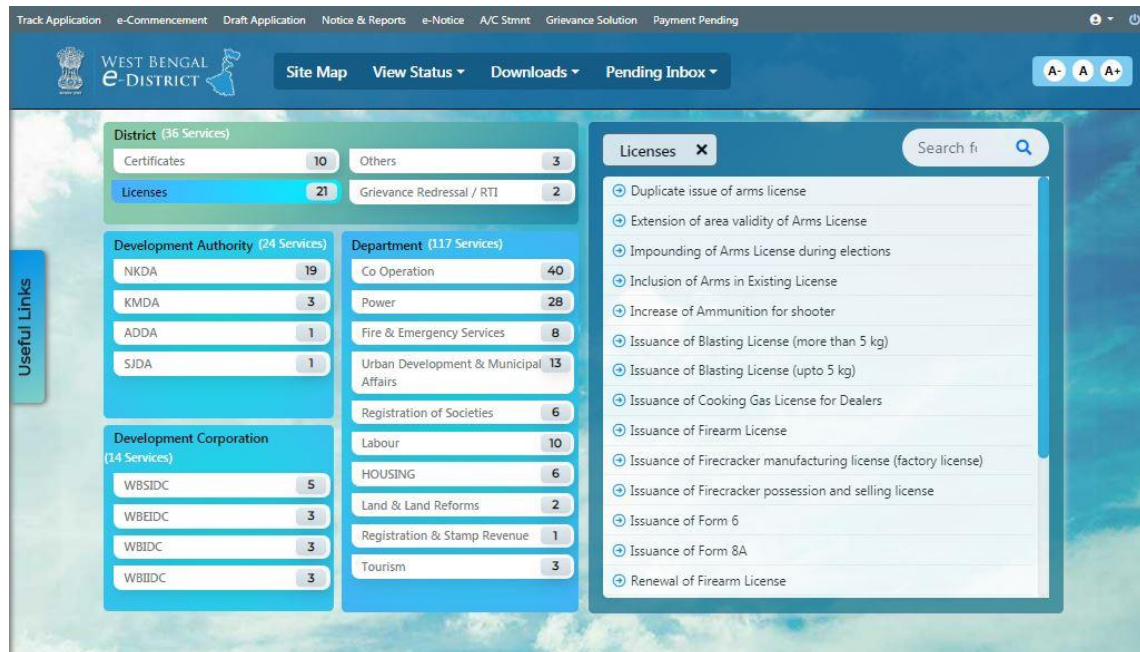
Track Application e-Commencement Draft Application Notice & Reports e-Notice A/C Stmnt Grievance Solution Payment Pending

WEST BENGAL e-DISTRICT

Site Map View Status ▾ Downloads ▾ Pending Inbox ▾

A- A A+

Useful Links

District (36 Services)

Certificates 10
Others 3
Licenses 21
Grievance Redressal / RTI 2

Development Authority (24 Services)

NKDA 19
KMDA 3
ADDA 1
SJDA 1

Development Corporation (14 Services)

WBSIDC 5
WBEIDC 3
WBIDC 3
WBIIDC 3

Department (117 Services)

Co Operation 40
Power 28
Fire & Emergency Services 8
Urban Development & Municipal Affairs 13
Registration of Societies 6
Labour 10
HOUSING 6
Land & Land Reforms 2
Registration & Stamp Revenue 1
Tourism 3

Licenses ✕

Search fı

Duplicate issue of arms license
Extension of area validity of Arms License
Impounding of Arms License during elections
Inclusion of Arms in Existing License
Increase of Ammunition for shooter
Issuance of Blasting License (more than 5 kg)
Issuance of Blasting License (upto 5 kg)
Issuance of Cooking Gas License for Dealers
Issuance of Firearm License
Issuance of Firecracker manufacturing license (factory license)
Issuance of Firecracker possession and selling license
Issuance of Form 6
Issuance of Form 8A
Renewal of Firearm License